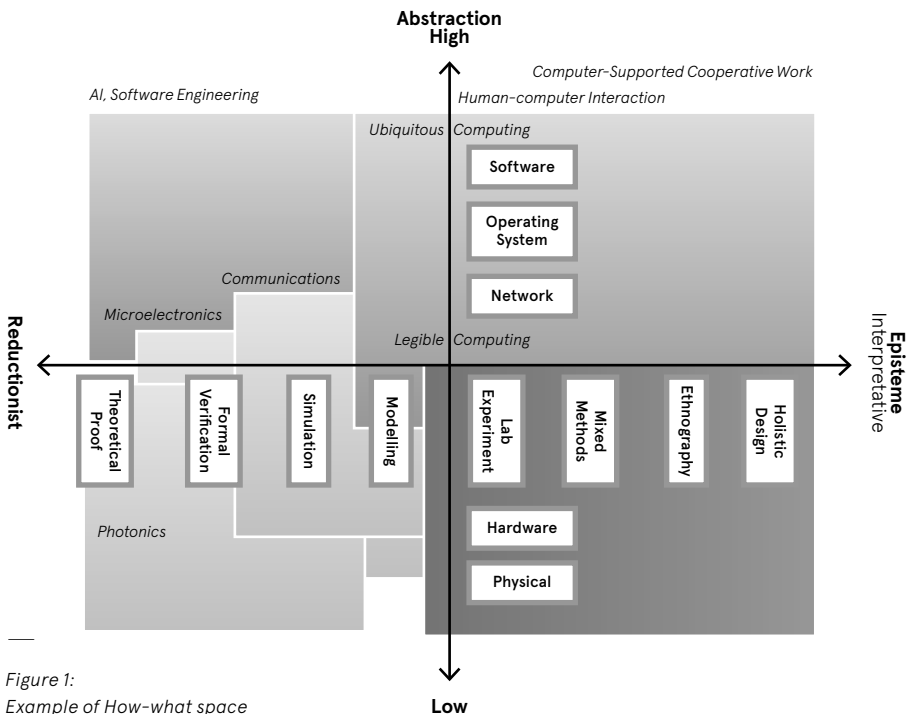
Abstraction
High

Computer-Supported Cooperative Work

AI, Software Engineering

Human-computer Interaction

Ubiquitous Computing

Software

Operating System

Network

Communications

Microelectronics

Legible Computing

Reductionist

Episteme
Interpretative

Theoretical Proof

Formal Verification

Simulation

Modelling

Lab Experiment

Mixed Methods

Ethnography

Holistic Design

Photonics

Hardware

Physical

Figure 1:
Example of How-what space

Low